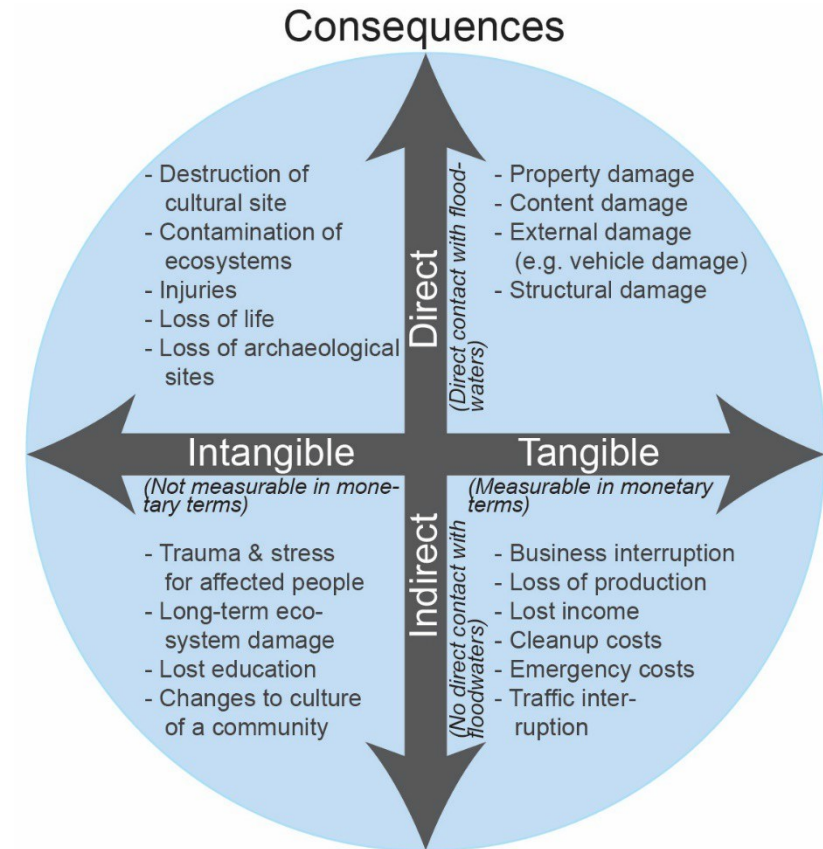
Consequences

- Destruction of cultural site
- Contamination of ecosystems
- Injuries
- Loss of life
- Loss of archaeological sites

Direct
(Direct contact with floodwaters)

- Property damage
- Content damage
- External damage (e.g. vehicle damage)
- Structural damage

Intangible
(Not measurable in monetary terms)

Tangible
(Measurable in monetary terms)

- Trauma & stress for affected people
- Long-term ecosystem damage
- Lost education
- Changes to culture of a community

Indirect
(No direct contact with floodwaters)

- Business interruption
- Loss of production
- Lost income
- Cleanup costs
- Emergency costs
- Traffic interruption